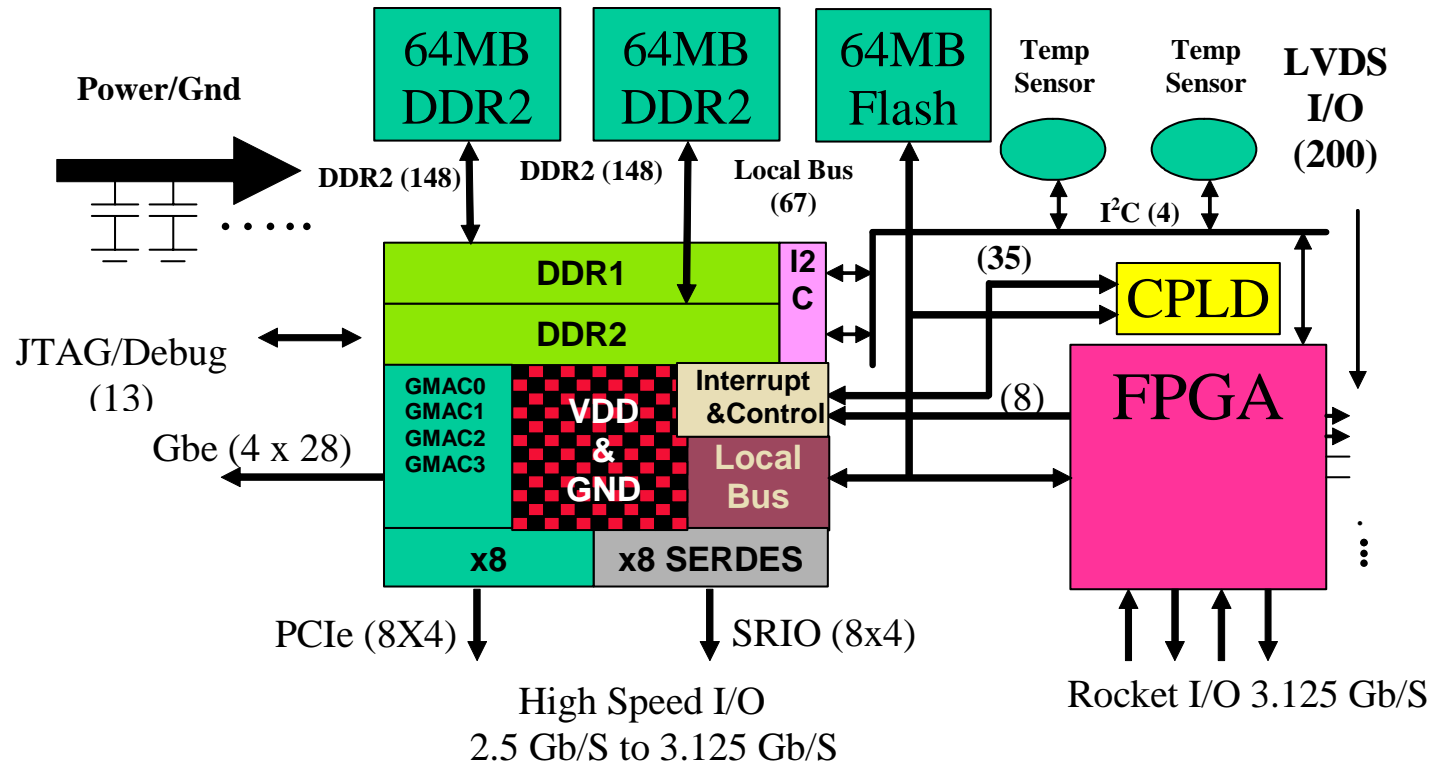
64MB DDR2

64MB DDR2

64MB Flash

Temp Sensor

Temp Sensor

LVDS I/O (200)

Power/Gnd

DDR2 (148)

DDR2 (148)

Local Bus (67)

$I^2C$ (4)

(35)

DDR1

I2 C

CPLD

DDR2

JTAG/Debug (13)

GMAC0 GMAC1 GMAC2 GMAC3

VDD & GND

Interrupt &Control

(8)

FPGA

Gbe (4 x 28)

Local Bus

x8

x8 SERDES

PCIe (8X4)

SRIO (8x4)

High Speed I/O
2.5 Gb/S to 3.125 Gb/S

Rocket I/O 3.125 Gb/S